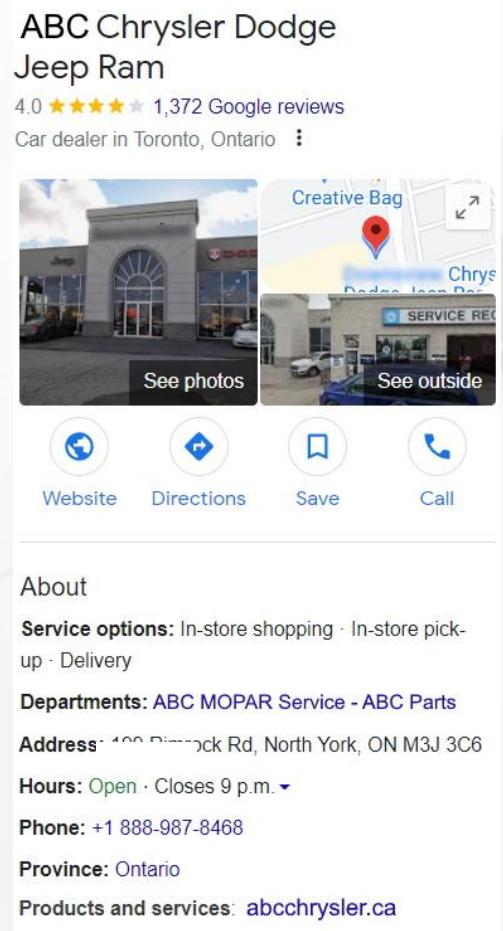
ABC Chrysler Dodge Jeep Ram

4.0 ★★★★★ 1,372 Google reviews

Car dealer in Toronto, Ontario ⋮

Jeep

Creative Bag

Chrys
Dodge Jeep Ram

SERVICE REC

See photos

See outside

Website

Directions

Save

Call

About

Service options: In-store shopping · In-store pick-up · Delivery

Departments: ABC MOPAR Service - ABC Parts

Address: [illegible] Rimrock Rd, North York, ON M3J 3C6

Hours: Open · Closes 9 p.m. ▾

Phone: +1 888-987-8468

Province: Ontario

Products and services: abcchrysler.ca